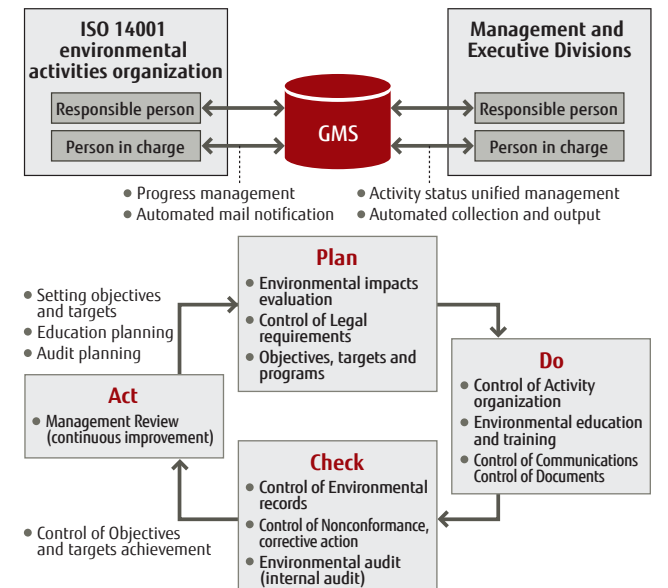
ISO 14001 environmental activities organization

Responsible person

Person in charge

GMS

Management and Executive Divisions

Responsible person

Person in charge

• Progress management
• Automated mail notification

• Activity status unified management
• Automated collection and output

Plan
• Environmental impacts evaluation
• Control of Legal requirements
• Objectives, targets and programs

• Setting objectives and targets
• Education planning
• Audit planning

Do
• Control of Activity organization
• Environmental education and training
• Control of Communications Control of Documents

Act
• Management Review (continuous improvement)

Check
• Control of Environmental records
• Control of Nonconformance, corrective action
• Environmental audit (internal audit)

• Control of Objectives and targets achievement